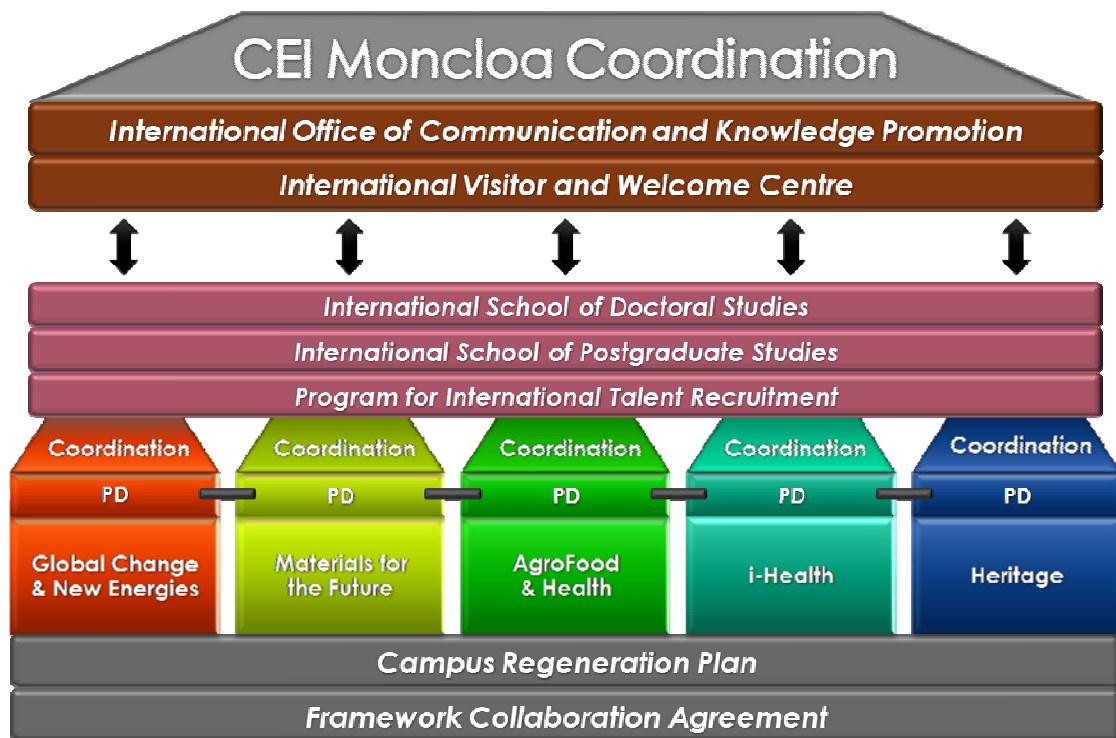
CEI Moncloa Coordination

International Office of Communication and Knowledge Promotion

International Visitor and Welcome Centre

International School of Doctoral Studies

International School of Postgraduate Studies

Program for International Talent Recruitment

Coordination
PD
Global Change & New Energies

Coordination
PD
Materials for the Future

Coordination
PD
AgroFood & Health

Coordination
PD
i-Health

Coordination
PD
Heritage

Campus Regeneration Plan

Framework Collaboration Agreement